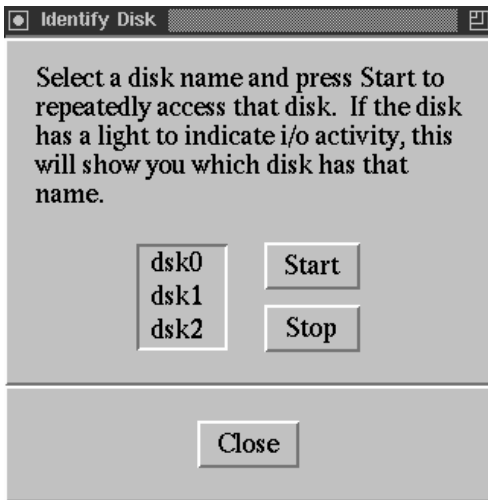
Identify Disk

Select a disk name and press Start to repeatedly access that disk. If the disk has a light to indicate i/o activity, this will show you which disk has that name.

dsk0
dsk1
dsk2

Start

Stop

Close